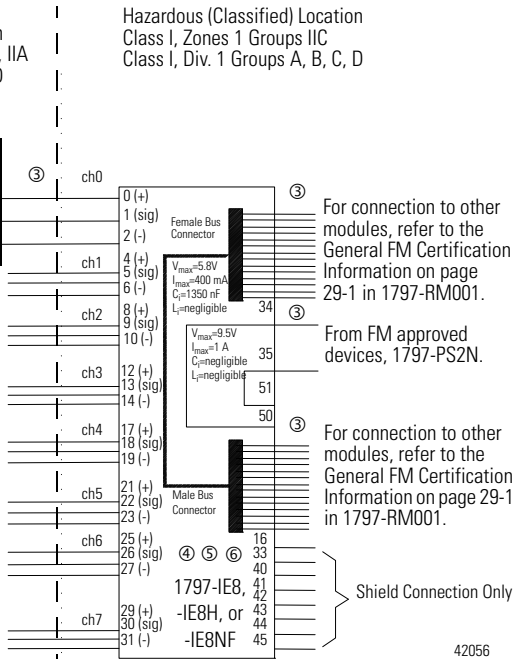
, IIA
)

Hazardous (Classified) Location
Class I, Zones 1 Groups IIC
Class I, Div. 1 Groups A, B, C, D

③

ch0
0 (+)
1 (sig)
2 (-)

Female Bus Connector

③

For connection to other modules, refer to the General FM Certification Information on page 29-1 in 1797-RM001.

ch1
4 (+)
5 (sig)
6 (-)

$V_{max}$=5.8V
$I_{max}$=400 mA
$C_i$=1350 nF
$L_i$=negligible

ch2
8 (+)
9 (sig)
10 (-)

34

③

From FM approved devices, 1797-PS2N.

$V_{max}$=9.5V
$I_{max}$=1 A
$C_i$=negligible
$L_i$=negligible

35

51

50

ch3
12 (+)
13 (sig)
14 (-)

ch4
17 (+)
18 (sig)
19 (-)

③

For connection to other modules, refer to the General FM Certification Information on page 29-1 in 1797-RM001.

ch5
21 (+)
22 (sig)
23 (-)

Male Bus Connector

ch6
25 (+)
26 (sig)
27 (-)

16
33
40
41
42
43
44
45

④ ⑤ ⑥

1797-IE8, -IE8H, or -IE8NF

Shield Connection Only

ch7
29 (+)
30 (sig)
31 (-)

42056